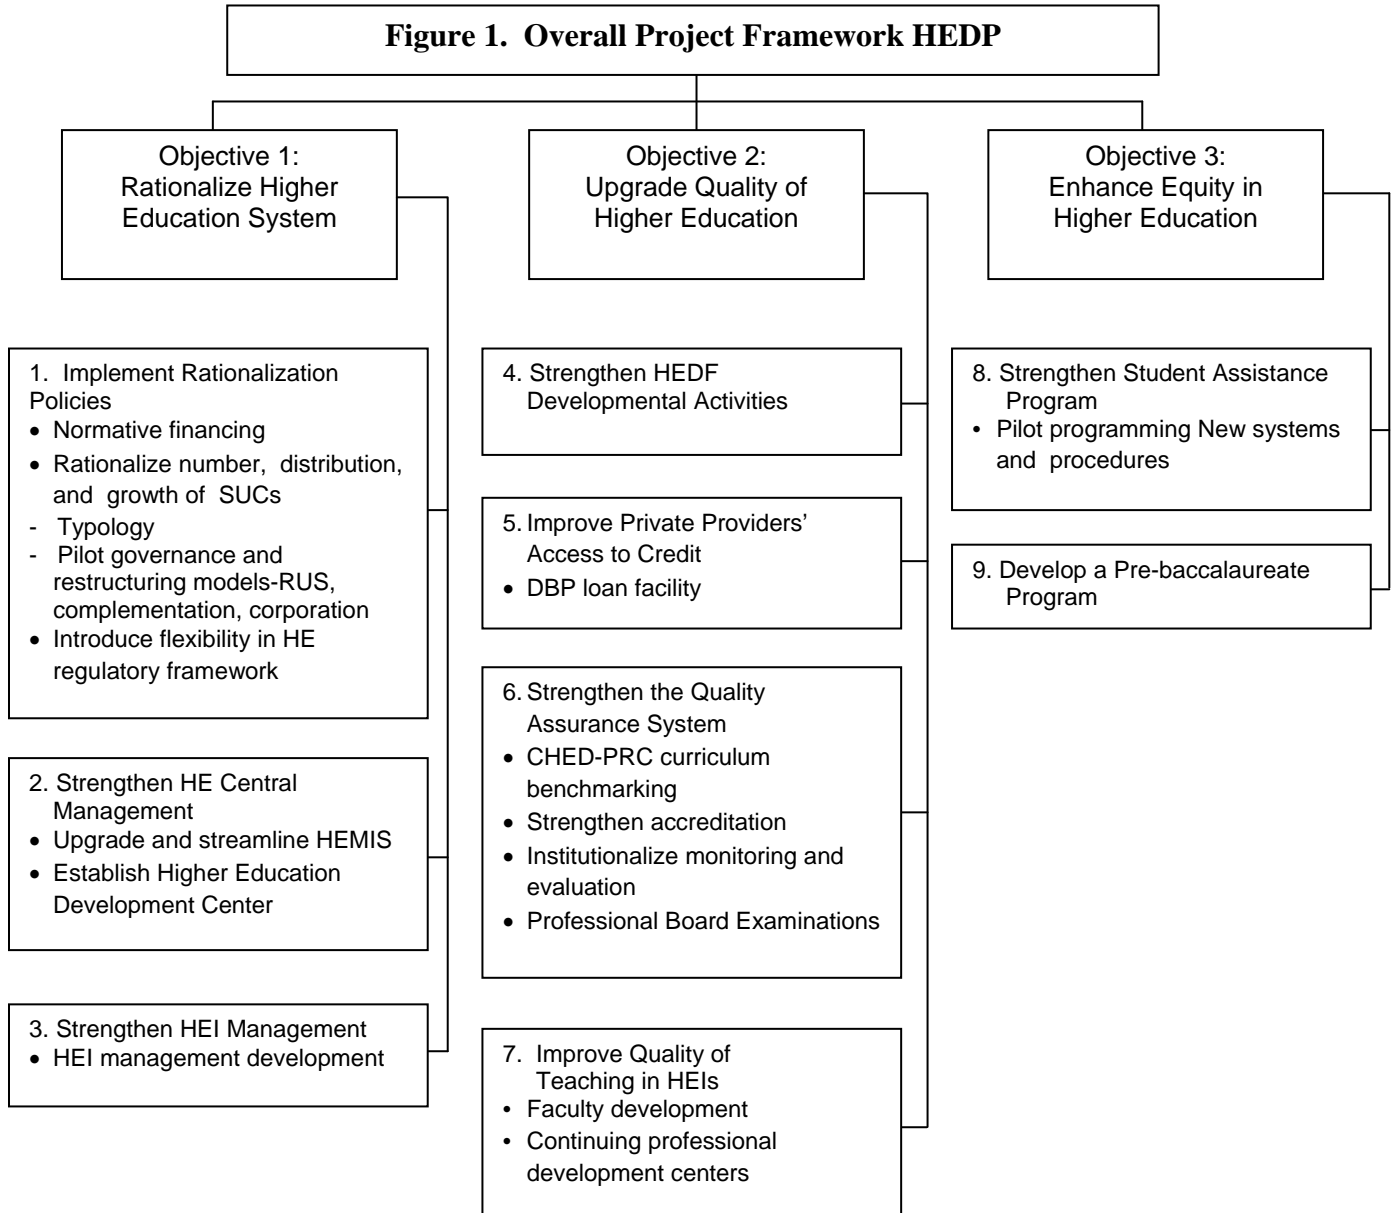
**Figure 1. Overall Project Framework HEDP**

Objective 1: Rationalize Higher Education System

1. Implement Rationalization Policies
- Normative financing
- Rationalize number, distribution, and growth of SUCs
- Typology
- Pilot governance and restructuring models-RUS, complementation, corporation
- Introduce flexibility in HE regulatory framework

2. Strengthen HE Central Management
- Upgrade and streamline HEMIS
- Establish Higher Education Development Center

3. Strengthen HEI Management
- HEI management development

Objective 2: Upgrade Quality of Higher Education

4. Strengthen HEDF Developmental Activities

5. Improve Private Providers' Access to Credit
- DBP loan facility

6. Strengthen the Quality Assurance System
- CHED-PRC curriculum benchmarking
- Strengthen accreditation
- Institutionalize monitoring and evaluation
- Professional Board Examinations

7. Improve Quality of Teaching in HEIs
- Faculty development
- Continuing professional development centers

Objective 3: Enhance Equity in Higher Education

8. Strengthen Student Assistance Program
- Pilot programming New systems and procedures

9. Develop a Pre-baccalaureate Program